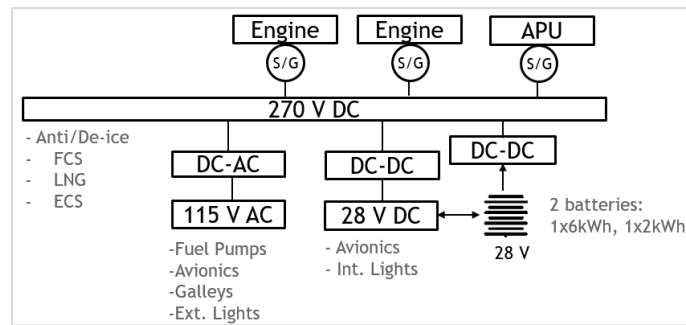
Engine
Engine
APU
S/G
S/G
S/G
270 V DC

- Anti/De-ice
- FCS
- LNG
- ECS

DC-AC
115 V AC
-Fuel Pumps
-Avionics
-Galleys
-Ext. Lights

DC-DC
28 V DC
- Avionics
- Int. Lights

DC-DC
28 V
2 batteries:
1x6kWh, 1x2kWh